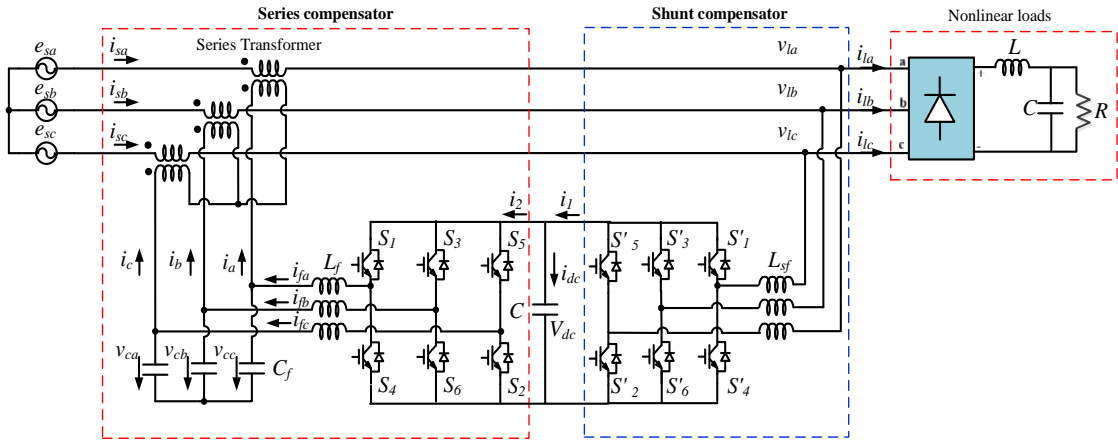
Series compensator

Shunt compensator

Nonlinear loads

$e_{sa}$ $i_{sa}$ Series Transformer

$e_{sb}$ $i_{sb}$

$e_{sc}$ $i_{sc}$

$v_{la}$ $i_{la}$ a

$v_{lb}$ $i_{lb}$ b

$v_{lc}$ $i_{lc}$ c

+ − $L$ $C$ $R$

$i_2$ $i_1$

$S_1$ $S_3$ $S_5$ $S'_5$ $S'_3$ $S'_1$

$i_c$ $i_b$ $i_a$

$i_{fa}$ $L_f$

$i_{fb}$

$i_{fc}$

$i_{dc}$

$C$ $V_{dc}$

$L_{sf}$

$v_{ca}$ $v_{cb}$ $v_{cc}$ $C_f$

$S_4$ $S_6$ $S_2$ $S'_2$ $S'_6$ $S'_4$